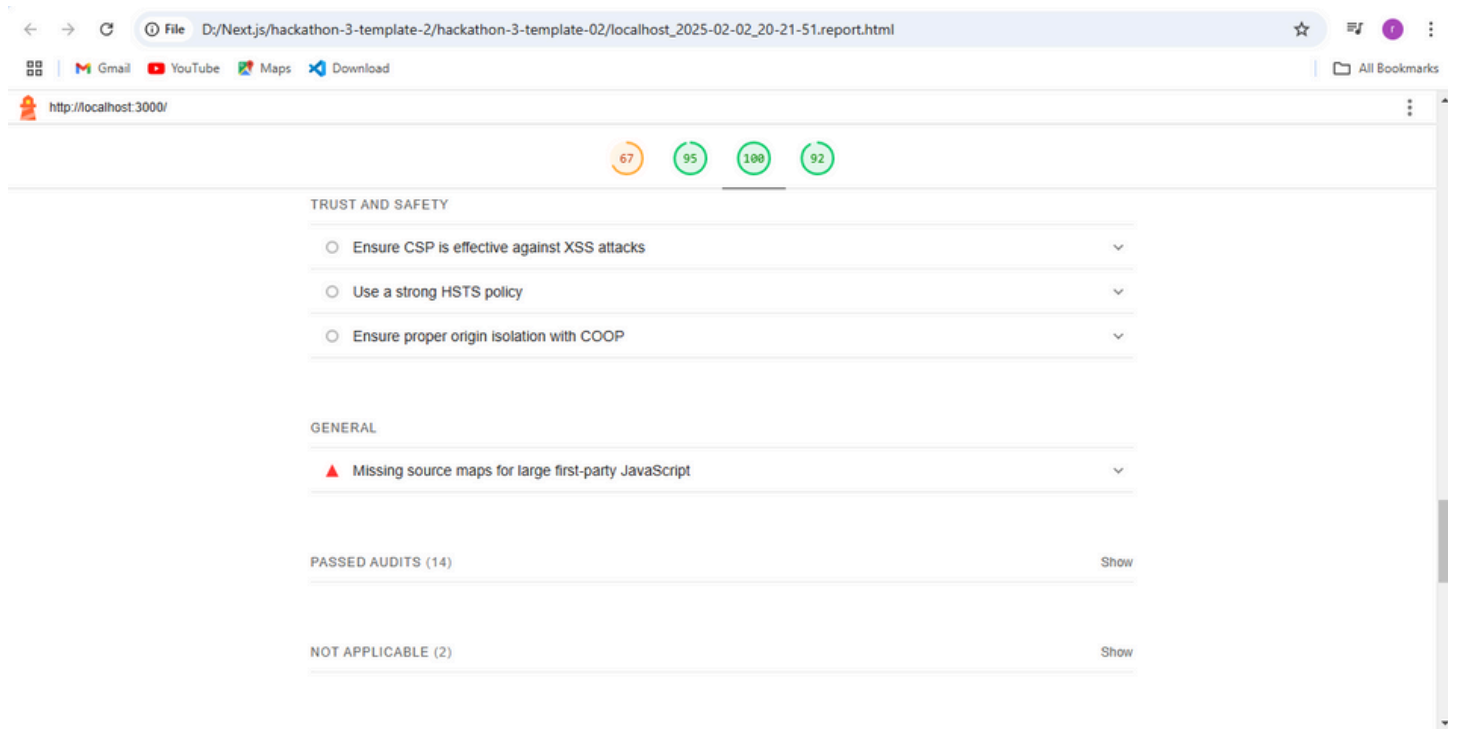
File D:/Next.js/hackathon-3-template-2/hackathon-3-template-02/localhost_2025-02-02_20-21-51.report.html

Gmail YouTube Maps Download All Bookmarks

http://localhost:3000/

67 95 100 92

TRUST AND SAFETY

Ensure CSP is effective against XSS attacks

Use a strong HSTS policy

Ensure proper origin isolation with COOP

GENERAL

Missing source maps for large first-party JavaScript

PASSED AUDITS (14) Show

NOT APPLICABLE (2) Show